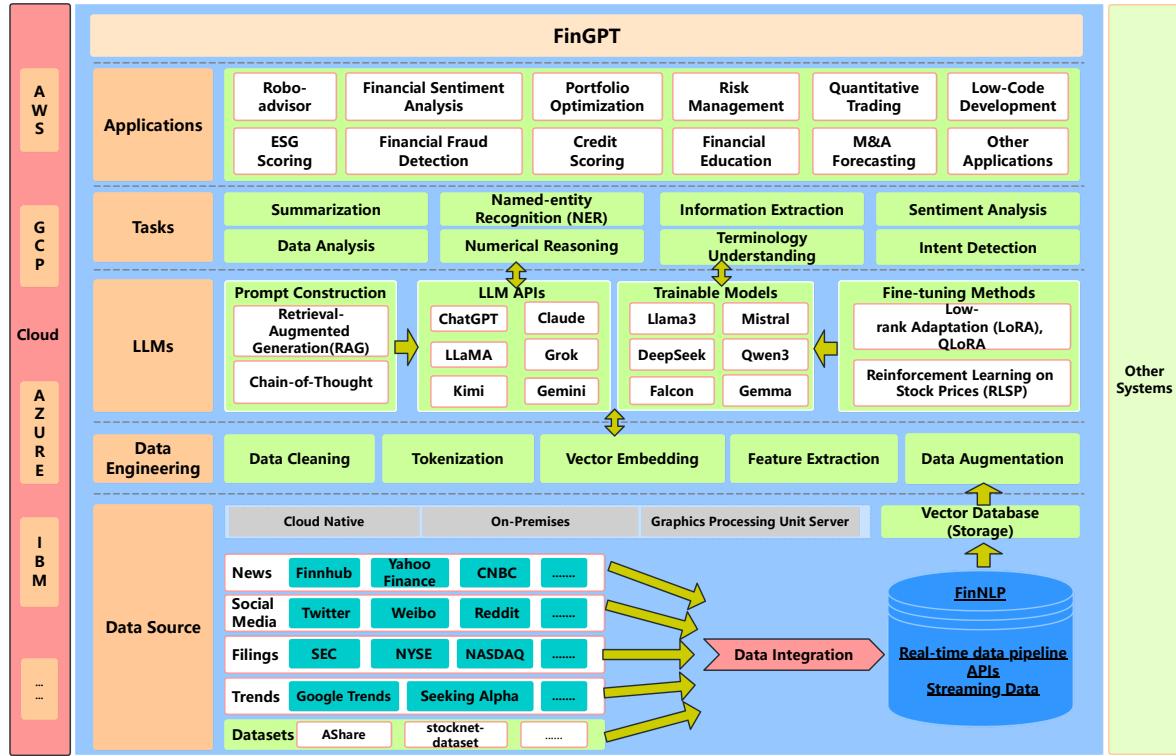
A
W
S

G
C
P

Cloud

A
Z
U
R
E

I
B
M

...
...

FinGPT

Applications

Robo-advisor
Financial Sentiment Analysis
Portfolio Optimization
Risk Management
Quantitative Trading
Low-Code Development
ESG Scoring
Financial Fraud Detection
Credit Scoring
Financial Education
M&A Forecasting
Other Applications

Tasks

Summarization
Named-entity Recognition (NER)
Information Extraction
Sentiment Analysis
Data Analysis
Numerical Reasoning
Terminology Understanding
Intent Detection

LLMs

Prompt Construction
Retrieval-Augmented Generation(RAG)
Chain-of-Thought

LLM APIs
ChatGPT
Claude
LLaMA
Grok
Kimi
Gemini

Trainable Models
Llama3
Mistral
DeepSeek
Qwen3
Falcon
Gemma

Fine-tuning Methods
Low-rank Adaptation (LoRA), QLoRA
Reinforcement Learning on Stock Prices (RLSP)

Data Engineering

Data Cleaning
Tokenization
Vector Embedding
Feature Extraction
Data Augmentation

Data Source

Cloud Native
On-Premises
Graphics Processing Unit Server

Vector Database (Storage)

News
Finnhub
Yahoo Finance
CNBC
.......

Social Media
Twitter
Weibo
Reddit
.......

Filings
SEC
NYSE
NASDAQ
.......

Trends
Google Trends
Seeking Alpha
.......

Datasets
AShare
stocknet-dataset
.......

Data Integration

FinNLP
Real-time data pipeline
APIs
Streaming Data

Other Systems